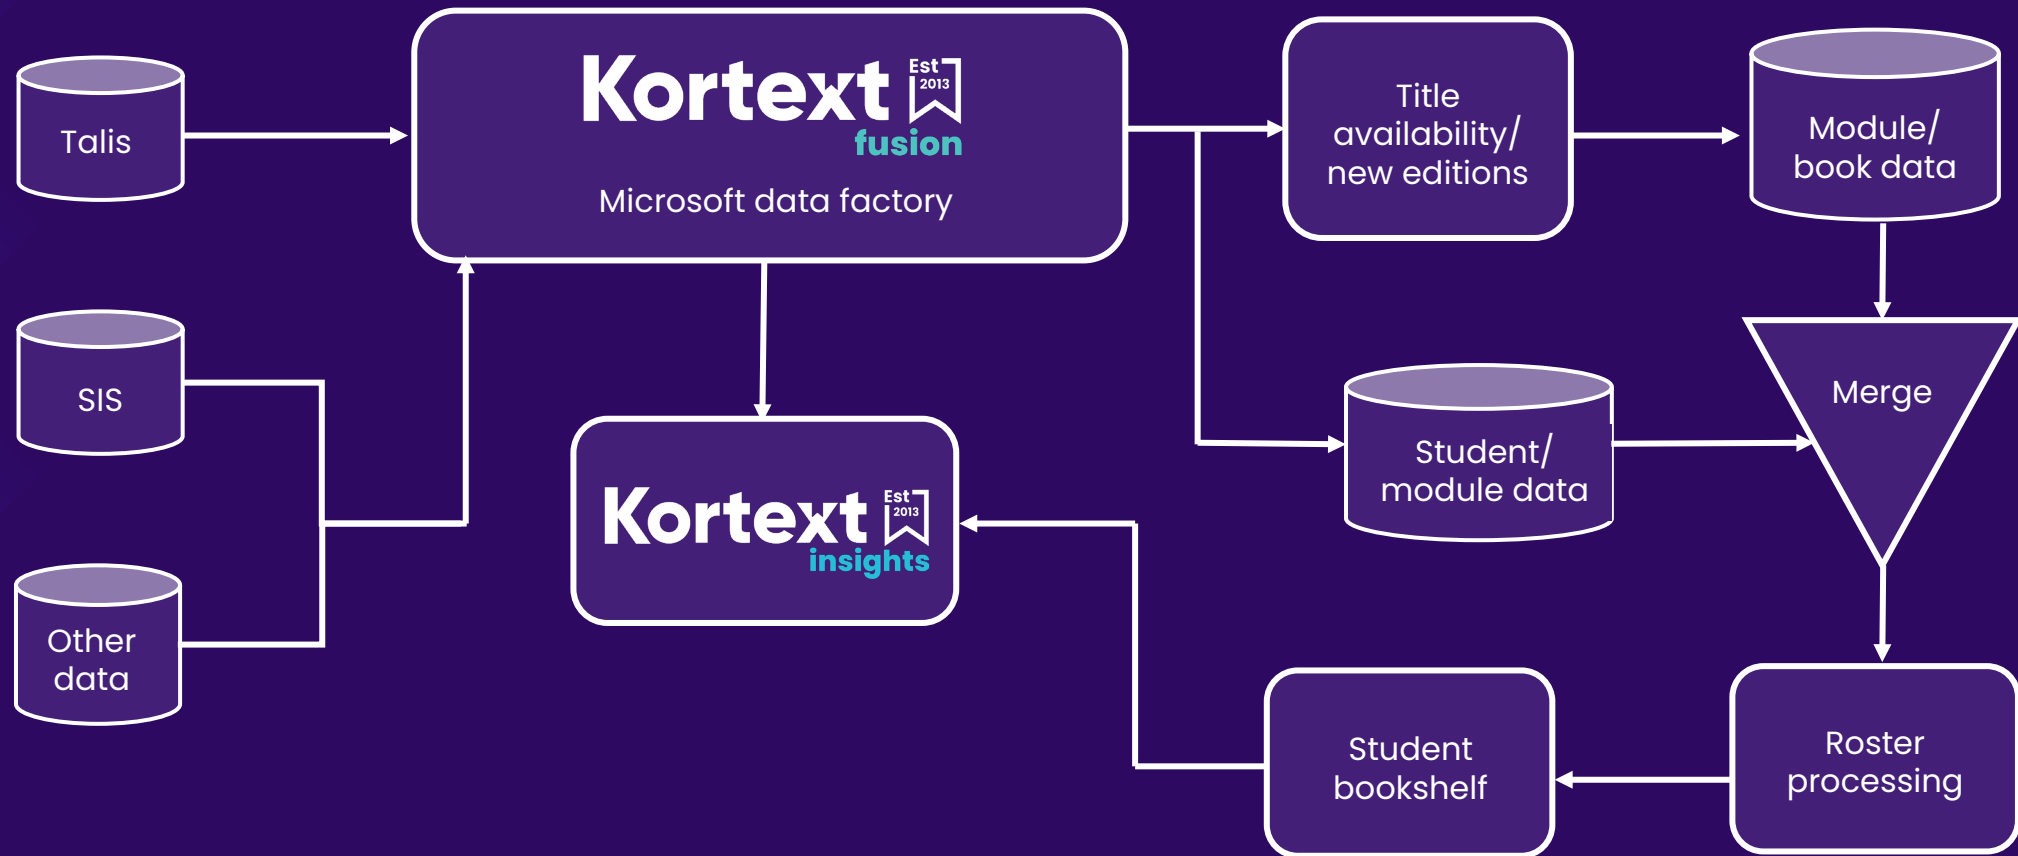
Talis

Kortext Est 2013 fusion

Microsoft data factory

Title availability/ new editions

Module/ book data

SIS

Kortext Est 2013 insights

Student/ module data

Merge

Other data

Student bookshelf

Roster processing